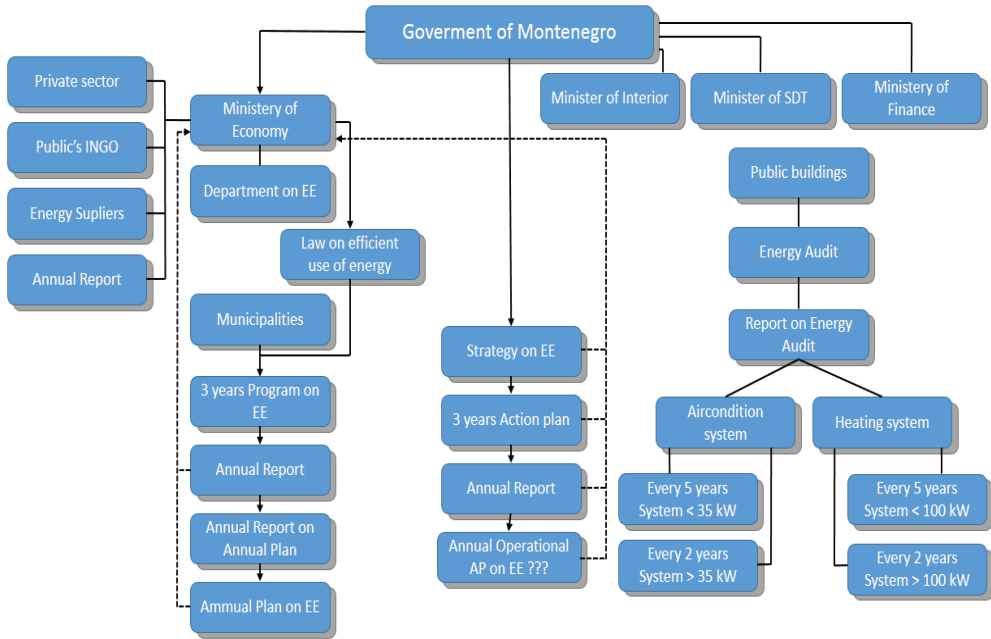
Goverment of Montenegro

Private sector

Public's INGO

Energy Supliers

Annual Report

Ministery of Economy

Department on EE

Law on efficient use of energy

Municipalities

3 years Program on EE

Annual Report

Annual Report on Annual Plan

Ammual Plan on EE

Minister of Interior

Minister of SDT

Ministery of Finance

Strategy on EE

3 years Action plan

Annual Report

Annual Operational AP on EE ???

Public buildings

Energy Audit

Report on Energy Audit

Aircondition system

Heating system

Every 5 years System < 35 kW

Every 2 years System > 35 kW

Every 5 years System < 100 kW

Every 2 years System > 100 kW